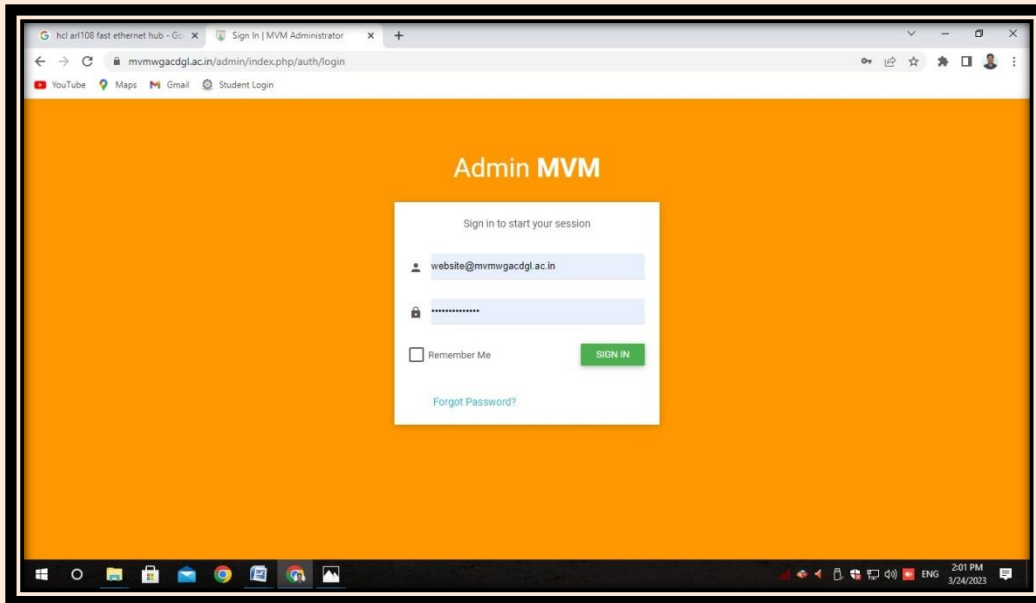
G hcl arl108 fast ethernet hub - Go × Sign In | MVM Administrator × +

mvmwgacdgl.ac.in/admin/index.php/auth/login

YouTube Maps Gmail Student Login

Admin **MVM**

Sign in to start your session

website@mvmwgacdgl.ac.in

••••••••••••••

Remember Me

SIGN IN

Forgot Password?

ENG 2:01 PM 3/24/2023